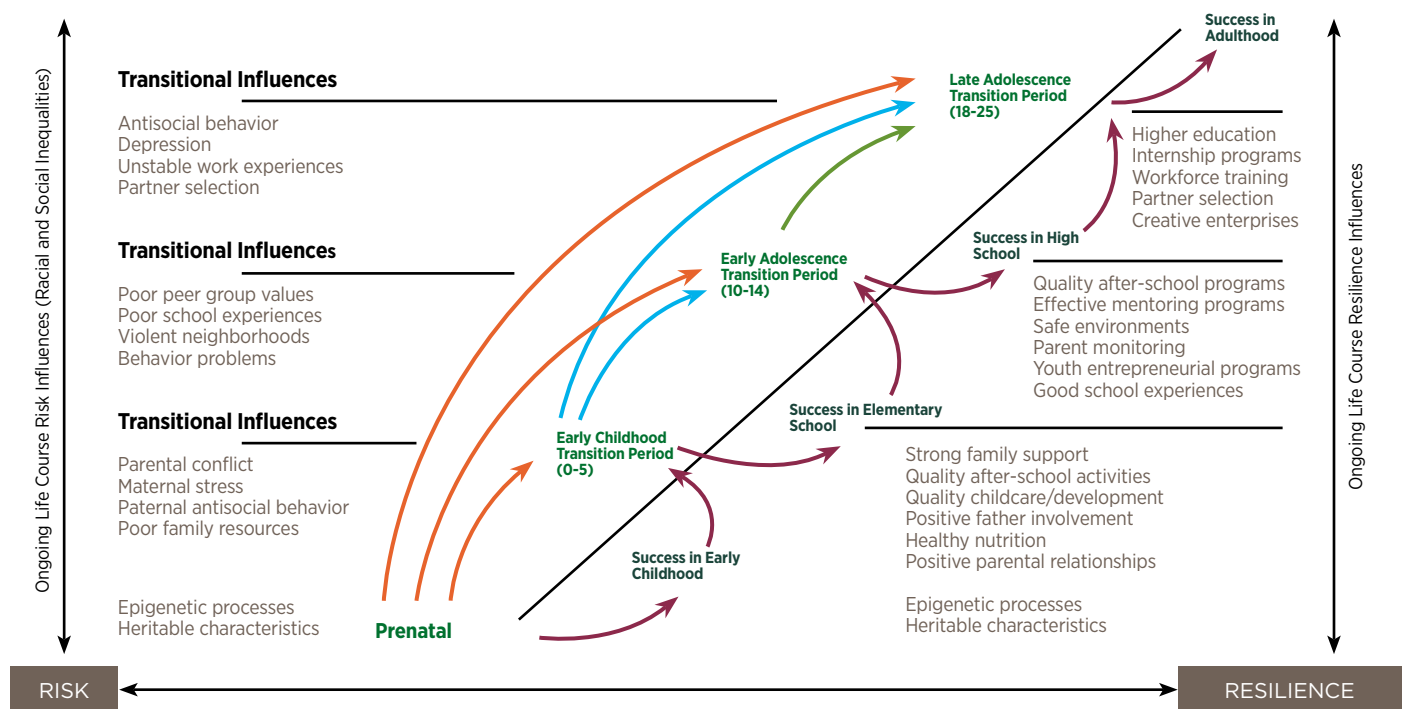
Ongoing Life Course Risk Influences (Racial and Social Inequalities)

Transitional Influences

Antisocial behavior
Depression
Unstable work experiences
Partner selection

Transitional Influences

Poor peer group values
Poor school experiences
Violent neighborhoods
Behavior problems

Transitional Influences

Parental conflict
Maternal stress
Paternal antisocial behavior
Poor family resources

Epigenetic processes
Heritable characteristics

Prenatal

Early Childhood Transition Period (0-5)

Early Adolescence Transition Period (10-14)

Late Adolescence Transition Period (18-25)

Success in Early Childhood

Success in Elementary School

Success in High School

Success in Adulthood

Higher education
Internship programs
Workforce training
Partner selection
Creative enterprises

Quality after-school programs
Effective mentoring programs
Safe environments
Parent monitoring
Youth entrepreneurial programs
Good school experiences

Strong family support
Quality after-school activities
Quality childcare/development
Positive father involvement
Healthy nutrition
Positive parental relationships

Epigenetic processes
Heritable characteristics

Ongoing Life Course Resilience Influences

RISK

RESILIENCE